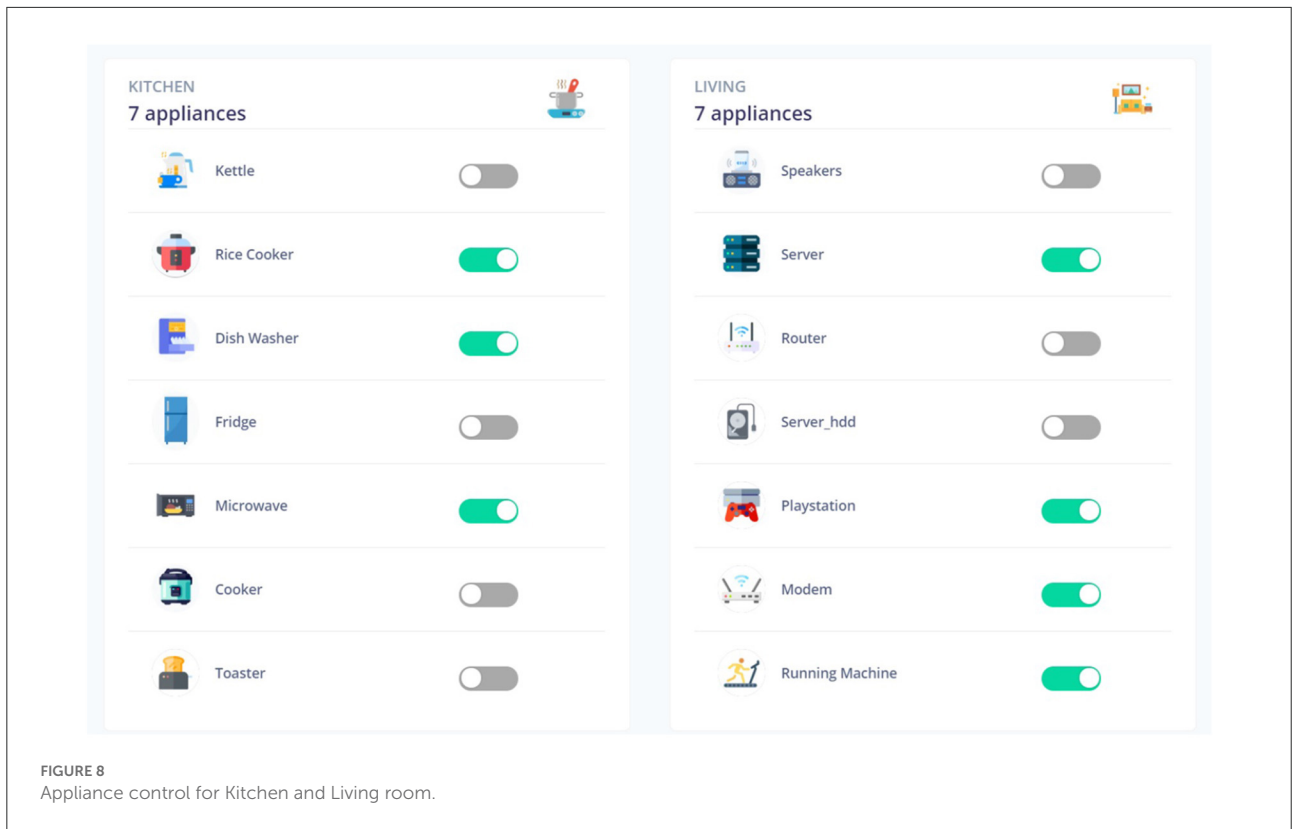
KITCHEN
7 appliances

Kettle

Rice Cooker

Dish Washer

Fridge

Microwave

Cooker

Toaster

LIVING
7 appliances

Speakers

Server

Router

Server_hdd

Playstation

Modem

Running Machine

FIGURE 8
Appliance control for Kitchen and Living room.